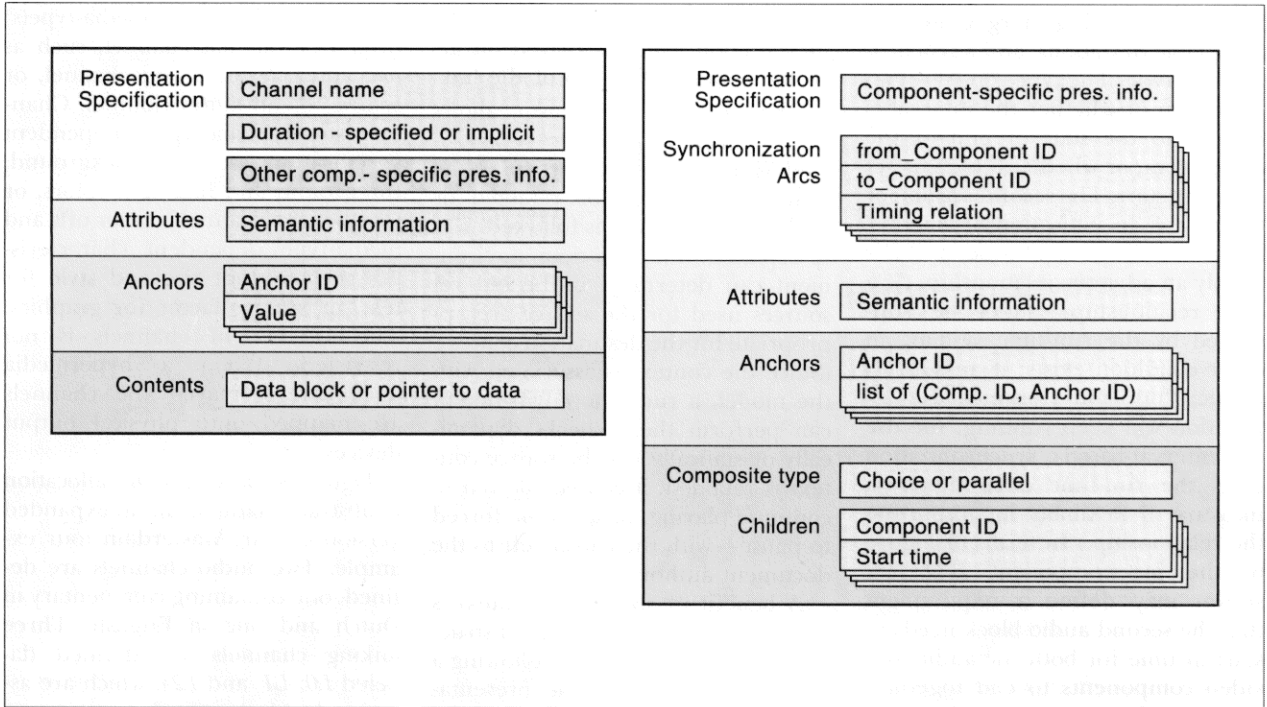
Presentation Specification

Channel name

Duration - specified or implicit

Other comp.- specific pres. info.

Attributes

Semantic information

Anchors

Anchor ID

Value

Contents

Data block or pointer to data

Presentation Specification

Component-specific pres. info.

Synchronization Arcs

from_Component ID

to_Component ID

Timing relation

Attributes

Semantic information

Anchors

Anchor ID

list of (Comp. ID, Anchor ID)

Composite type

Choice or parallel

Children

Component ID

Start time